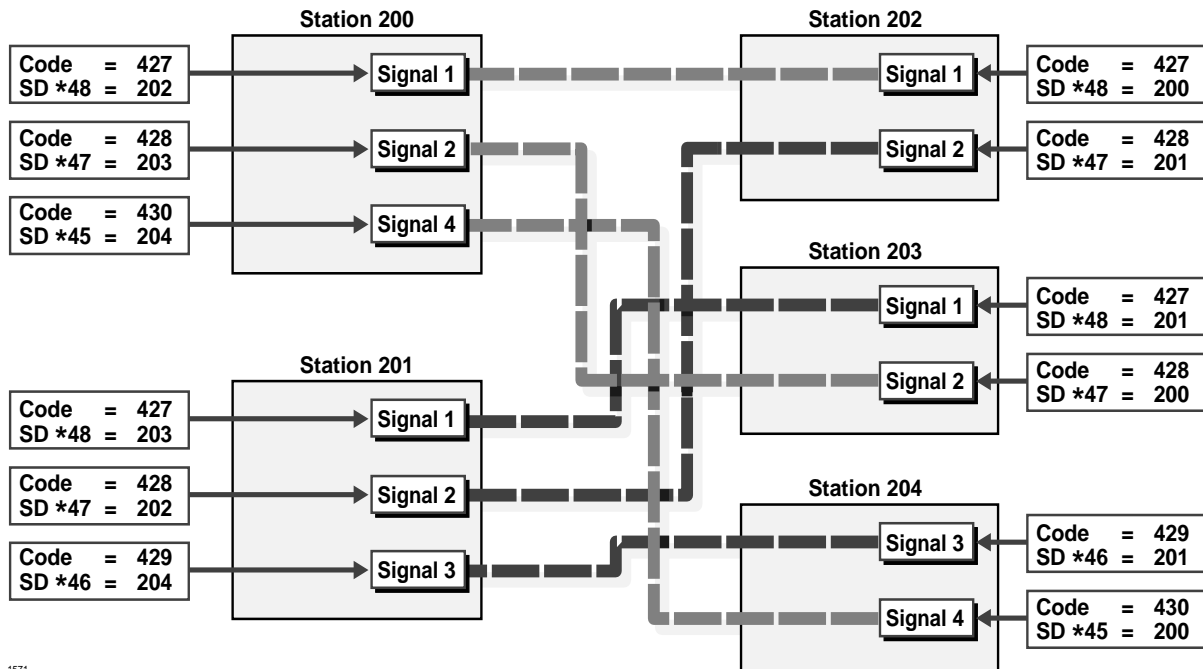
Station 200

Code = 427
SD *48 = 202

Signal 1

Code = 428
SD *47 = 203

Signal 2

Code = 430
SD *45 = 204

Signal 4

Station 202

Signal 1

Code = 427
SD *48 = 200

Signal 2

Code = 428
SD *47 = 201

Station 203

Signal 1

Code = 427
SD *48 = 201

Signal 2

Code = 428
SD *47 = 200

Station 201

Code = 427
SD *48 = 203

Signal 1

Code = 428
SD *47 = 202

Signal 2

Code = 429
SD *46 = 204

Signal 3

Station 204

Signal 3

Code = 429
SD *46 = 201

Signal 4

Code = 430
SD *45 = 200

1571